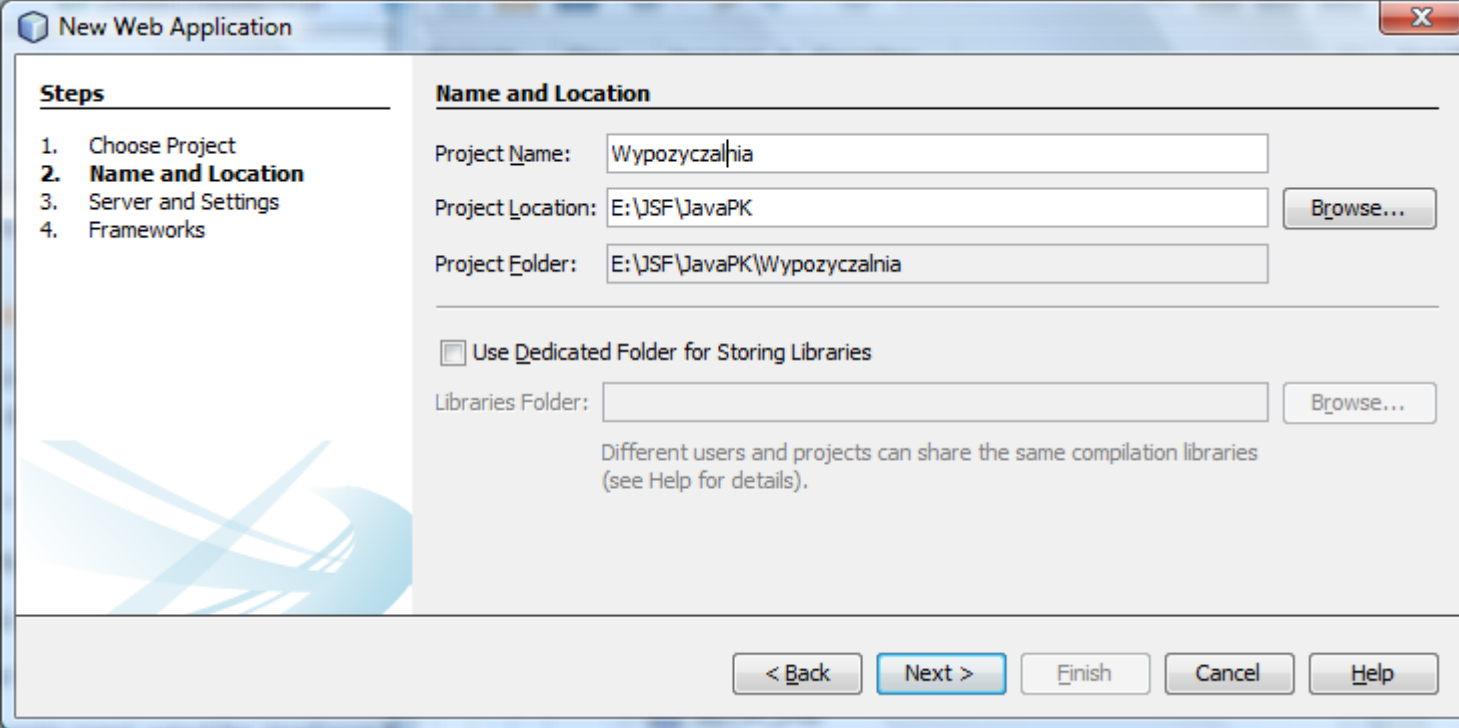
New Web Application

Steps

1. Choose Project
2. Name and Location
3. Server and Settings
4. Frameworks

Name and Location

Project Name: Wypozyczalnia

Project Location: E:\JSF\JavaPK

Browse...

Project Folder: E:\JSF\JavaPK\Wypozyczalnia

Use Dedicated Folder for Storing Libraries

Libraries Folder:

Browse...

Different users and projects can share the same compilation libraries (see Help for details).

< Back

Next >

Finish

Cancel

Help